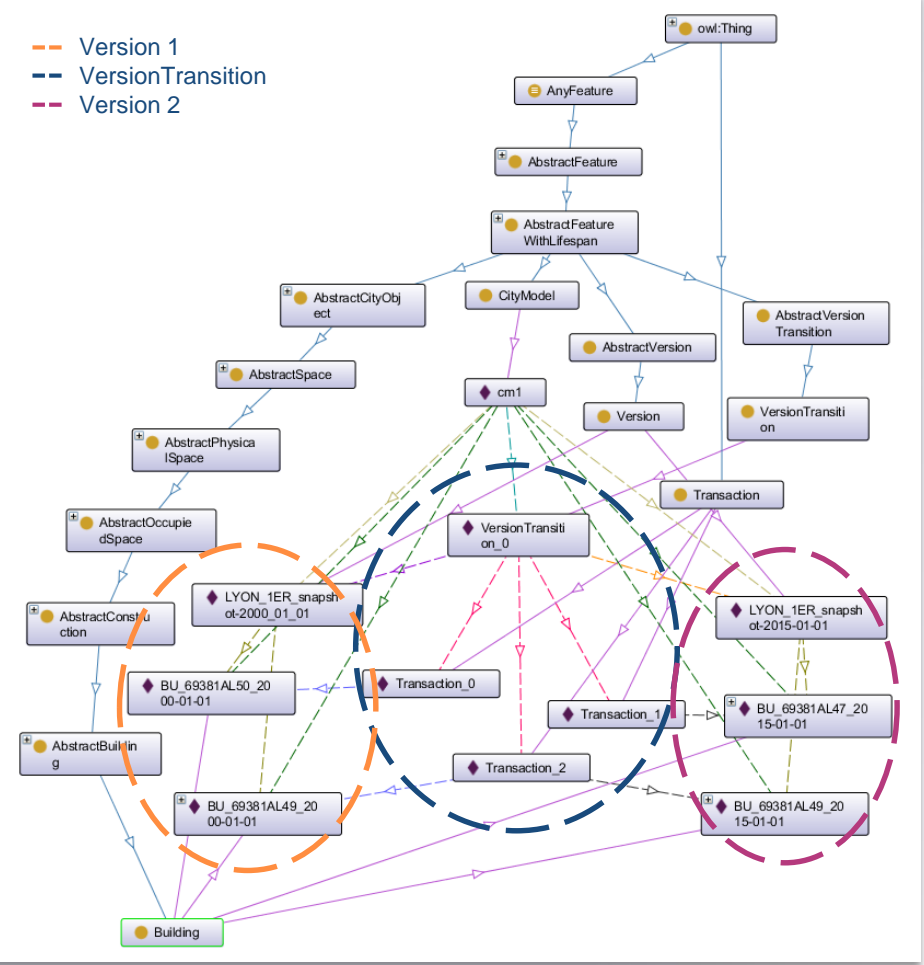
Version 1
VersionTransition
Version 2

owl:Thing
AnyFeature
AbstractFeature
AbstractFeatureWithLifespan
AbstractCityObject
CityModel
AbstractVersion
AbstractVersionTransition
AbstractSpace
cm1
Version
VersionTransition
AbstractPhysicalSpace
Transaction
AbstractOccupiedSpace
VersionTransition_0
LYON_1ER_snapshot-2000_01_01
LYON_1ER_snapshot-2015-01-01
AbstractConstruction
BU_69381AL50_2000-01-01
Transaction_0
Transaction_1
BU_69381AL47_2015-01-01
AbstractBuilding
Transaction_2
BU_69381AL49_2000-01-01
BU_69381AL49_2015-01-01
Building